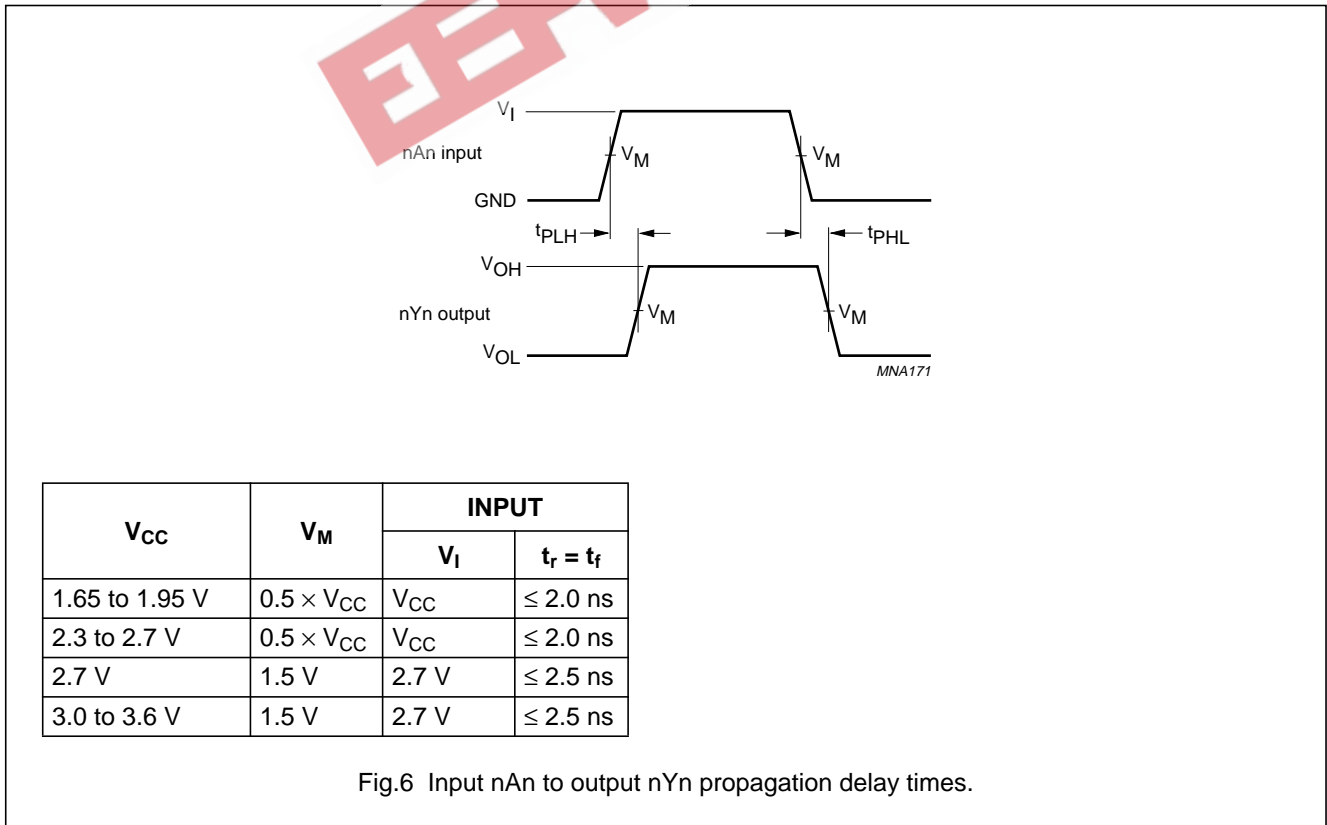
$V_I$
nAn input
$V_M$
$V_M$
GND
$t_{PLH}$
$t_{PHL}$
$V_{OH}$
nYn output
$V_M$
$V_M$
$V_{OL}$
MNA171

| $V_{CC}$ | $V_M$ | INPUT | |
|---|---|---|---|
| | | $V_I$ | $t_r = t_f$ |
| 1.65 to 1.95 V | $0.5 \times V_{CC}$ | $V_{CC}$ | $\leq 2.0$ ns |
| 2.3 to 2.7 V | $0.5 \times V_{CC}$ | $V_{CC}$ | $\leq 2.0$ ns |
| 2.7 V | 1.5 V | 2.7 V | $\leq 2.5$ ns |
| 3.0 to 3.6 V | 1.5 V | 2.7 V | $\leq 2.5$ ns |

Fig.6 Input nAn to output nYn propagation delay times.